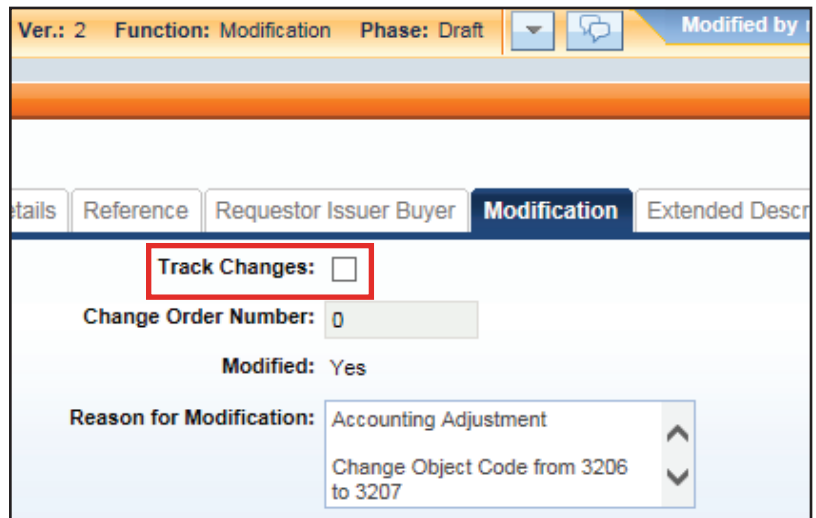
Ver.: 2 Function: Modification Phase: Draft

Modified by

etails | Reference | Requestor Issuer Buyer | Modification | Extended Descr

Track Changes:

Change Order Number: 0

Modified: Yes

Reason for Modification: Accounting Adjustment

Change Object Code from 3206 to 3207